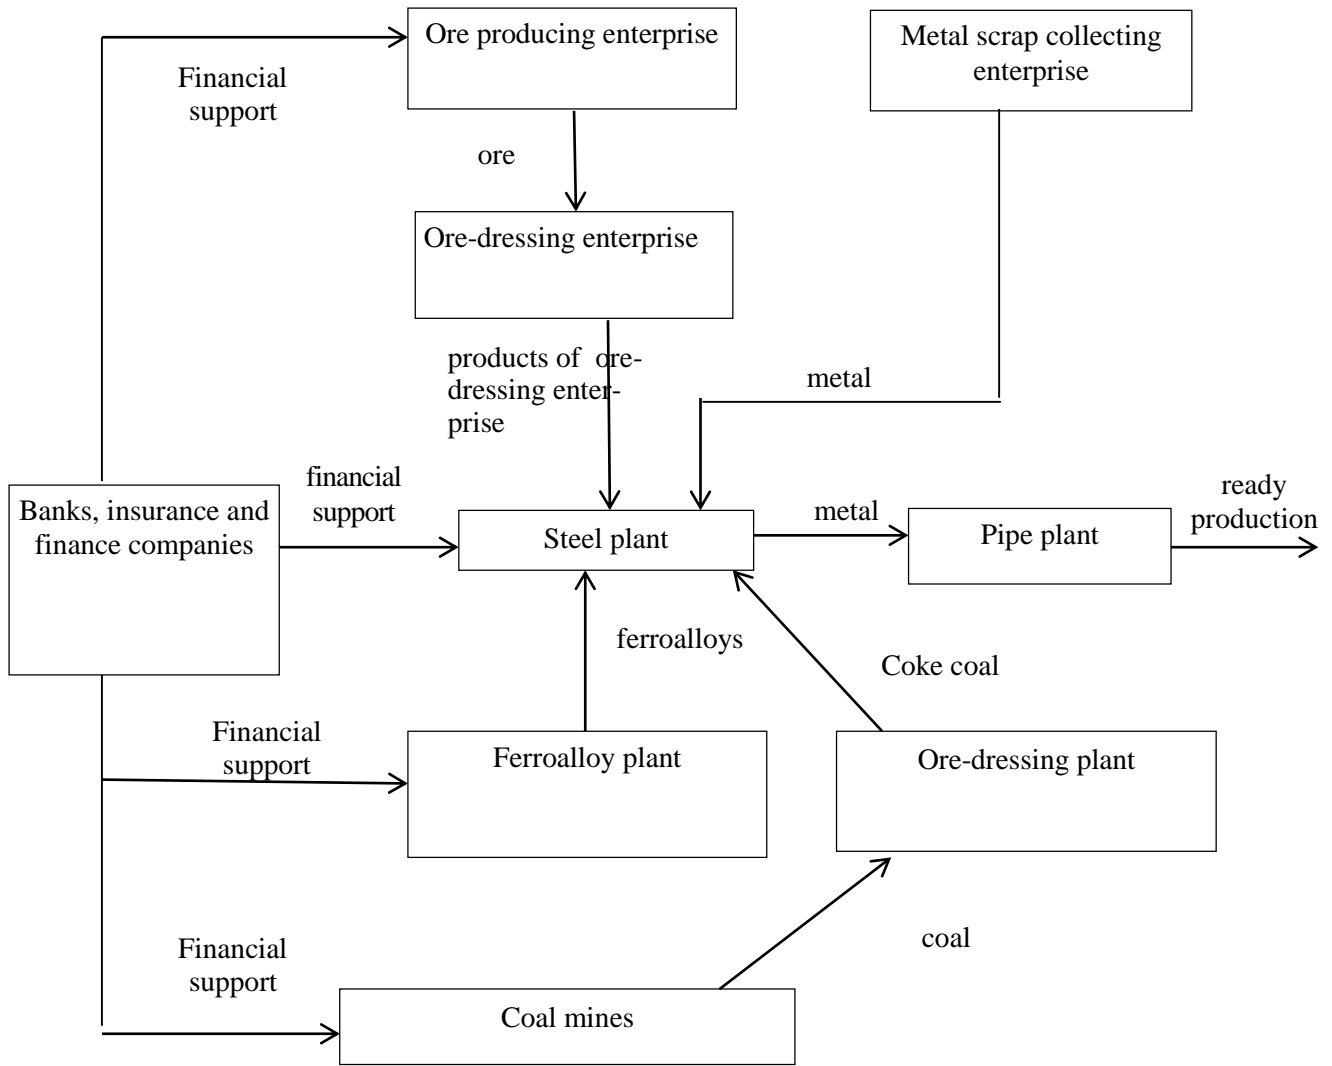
Ore producing enterprise

Metal scrap collecting enterprise

Financial support

ore

Ore-dressing enterprise

products of ore-dressing enterprise

metal

financial support

Banks, insurance and finance companies

Steel plant

metal

Pipe plant

ready production

ferroalloys

Coke coal

Financial support

Ferroalloy plant

Ore-dressing plant

coal

Financial support

Coal mines